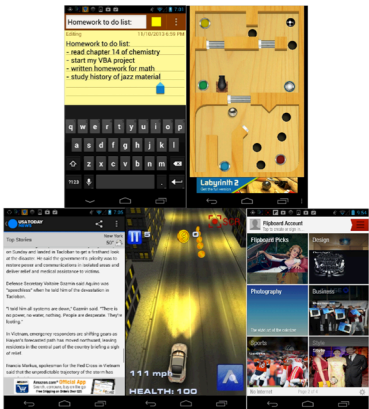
Homework to do list:

Editing 15/10/2013 6:56 PM

Homework to do list:
- read chapter 14 of chemistry
- start my VBA project
- written homework for math
- study history of jazz material

q w e r t y u i o p
a s d f g h j k l
z x c v b n m
?123 .

Labyrinth 2

USA TODAY

Top Stories

on Tuesday and traveled to Tacloban to get a firsthand look at the disaster. He said the government's priority was to restore power and communications in isolated areas and deliver relief and medical assistance to victims.

Defense Secretary Voltaire Gazmin said Aquino was "speechless" when he told him of the devastation in Tacloban.

"I told him all systems are down," Gazmin said. "There is no power, no water, nothing. People are desperate. They're looting."

In Vietnam, emergency responders are shifting gears as Haiyan's forecasted path has moved northward, leaving residents in the central part of the country bracing a sigh of relief.

Francis Markus, spokesman for the Red Cross in Vietnam said that the unpredictable trajectory of the storm has

Amazon.com Official App

111 mph

HEALTH: 100

Flipboard Account

Flipboard Picks

Design

Photography

Business

Sports